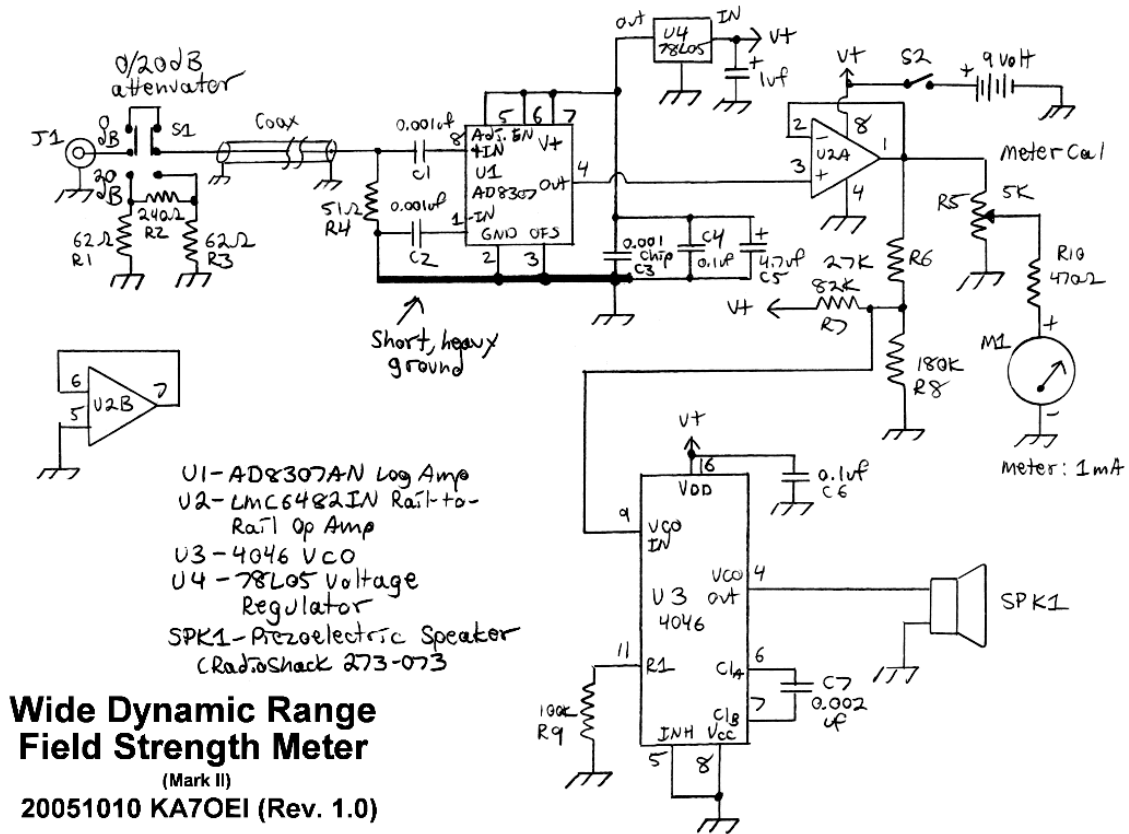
0/20dB attenuator

J1

0dB

20dB

S1

Coax

240Ω R2

62Ω R1

62Ω R3

51Ω R4

0.001uf C1

0.001uf C2

8 Adj. 4IN

5 6 7 EN V+

U1 AD8307

Out 4

1 -IN

GND OFS

2 3

Out U4 78L05 IN

V+

1uf

0.001 chip C3

C4 0.1uf

4.7uf C5

V+

S2

9 Volt

2 8 1

U2A

3

4

Meter Cal

R5 5K

R10 470Ω

27K R6

82K R7

V+

180K R8

M1

Meter: 1mA

Short, heavy ground

6 7 5 U2B

U1-AD8307AN Log Amp
U2-LMC6482IN Rail-to-Rail Op Amp
U3-4046 VCO
U4-78L05 Voltage Regulator
SPK1-Piezoelectric Speaker (RadioShack 273-073)

V+

16 VDD

0.1uf C6

9 VCO IN

VCO out 4

U3 4046

SPK1

11 R1

C1A 6

C1B 7

C7 0.002 uf

100K R9

INH Vcc

5 8

Wide Dynamic Range Field Strength Meter

(Mark II)

20051010 KA7OEI (Rev. 1.0)